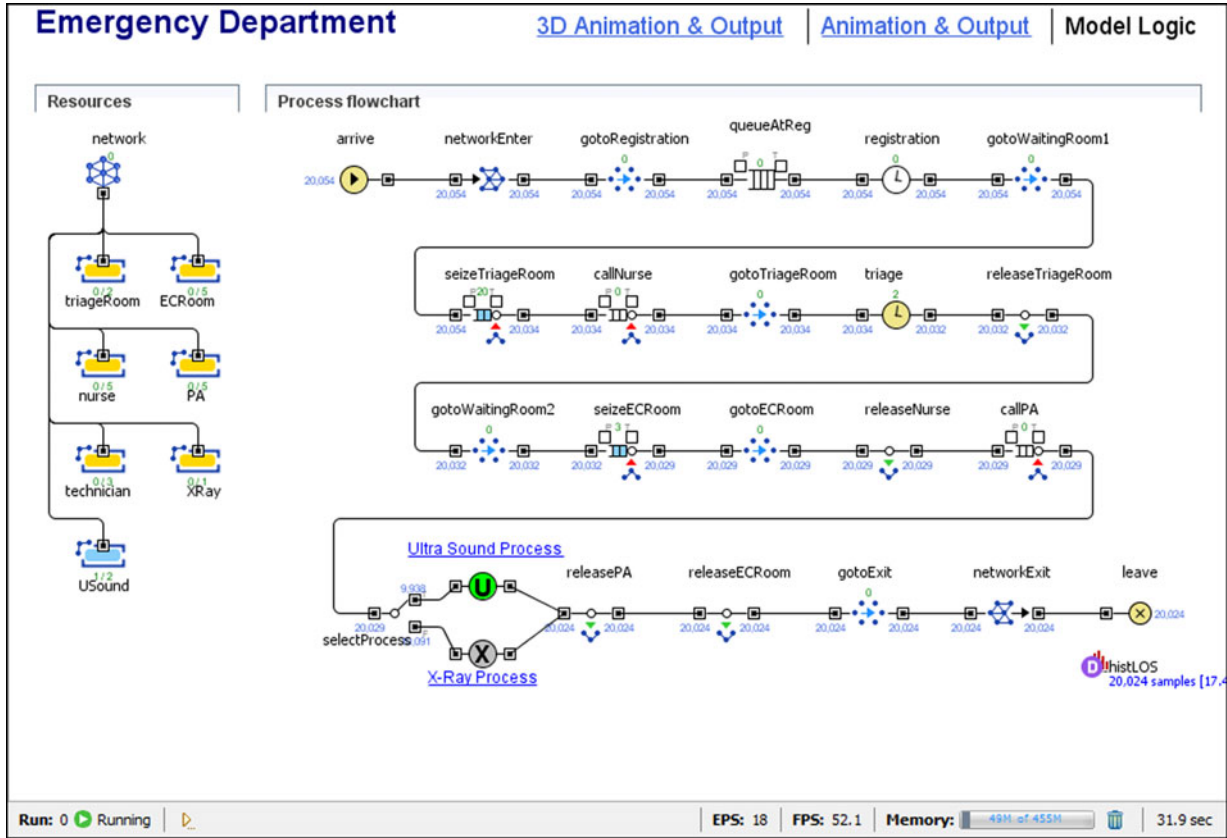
Emergency Department

3D Animation & Output | Animation & Output | Model Logic

Resources

network
0

triageRoom 0 / 2
ECRoom 0 / 5
nurse 0 / 5
PA 0 / 5
technician 0 / 3
XRay 0 / 1
USound 1 / 2

Process flowchart

arrive
20,054

networkEnter
20,054

gotoRegistration
0
20,054 20,054

queueAtReg
0
20,054 20,054

registration
0
20,054 20,054

gotoWaitingRoom1
0
20,054 20,054

seizeTriageRoom
20
20,054 20,034

callNurse
0
20,034 20,034

gotoTriageRoom
0
20,034 20,034

triage
2
20,034 20,032

releaseTriageRoom
20,032 20,032

gotoWaitingRoom2
0
20,032 20,032

seizeECRoom
3
20,032 20,029

gotoECRoom
0
20,029 20,029

releaseNurse
20,029 20,029

callPA
0
20,029 20,029

Ultra Sound Process
9,938

selectProcess
20,029
10,091

X-Ray Process

releasePA
20,024 20,024

releaseECRoom
20,024 20,024

gotoExit
0
20,024 20,024

networkExit
20,024 20,024

leave
20,024

histLOS
20,024 samples [17.4

Run: 0 Running | EPS: 18 | FPS: 52.1 | Memory: 49M of 455M | 31.9 sec